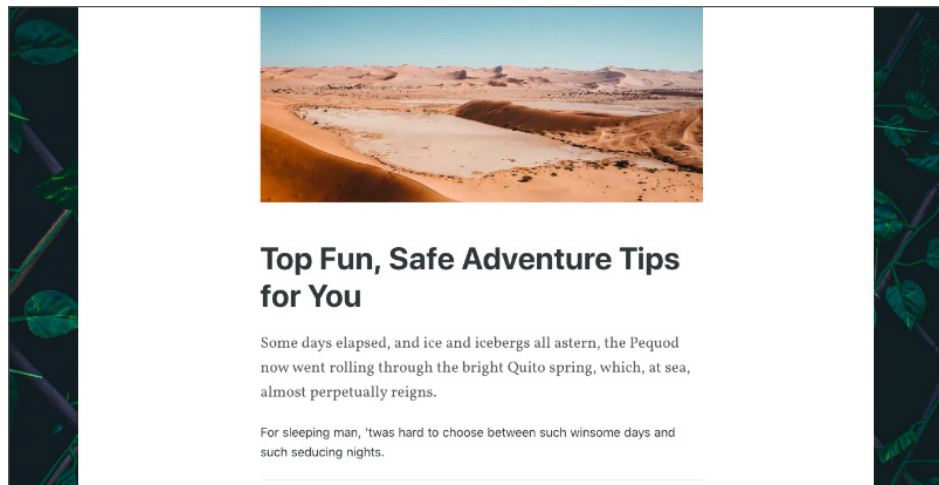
Top Fun, Safe Adventure Tips for You

Some days elapsed, and ice and icebergs all astern, the Pequod now went rolling through the bright Quito spring, which, at sea, almost perpetually reigns.

For sleeping man, 'twas hard to choose between such winsome days and such seducing nights.